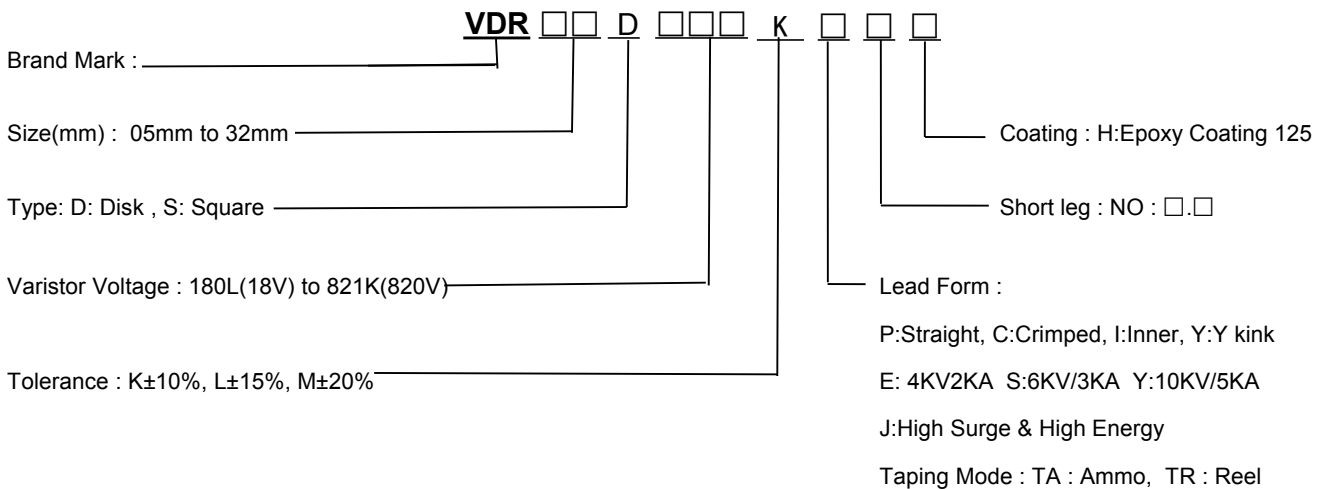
VDR □□ D □□□ K □ □ □

Brand Mark :

Size(mm) : 05mm to 32mm

Type: D: Disk , S: Square

Varistor Voltage : 180L(18V) to 821K(820V)

Tolerance : K±10%, L±15%, M±20%

Coating : H:Epoxy Coating 125

Short leg : NO : □.□

Lead Form :

P:Straight, C:Crimped, I:Inner, Y:Y kink

E: 4KV2KA S:6KV/3KA Y:10KV/5KA

J:High Surge & High Energy

Taping Mode : TA : Ammo, TR : Reel